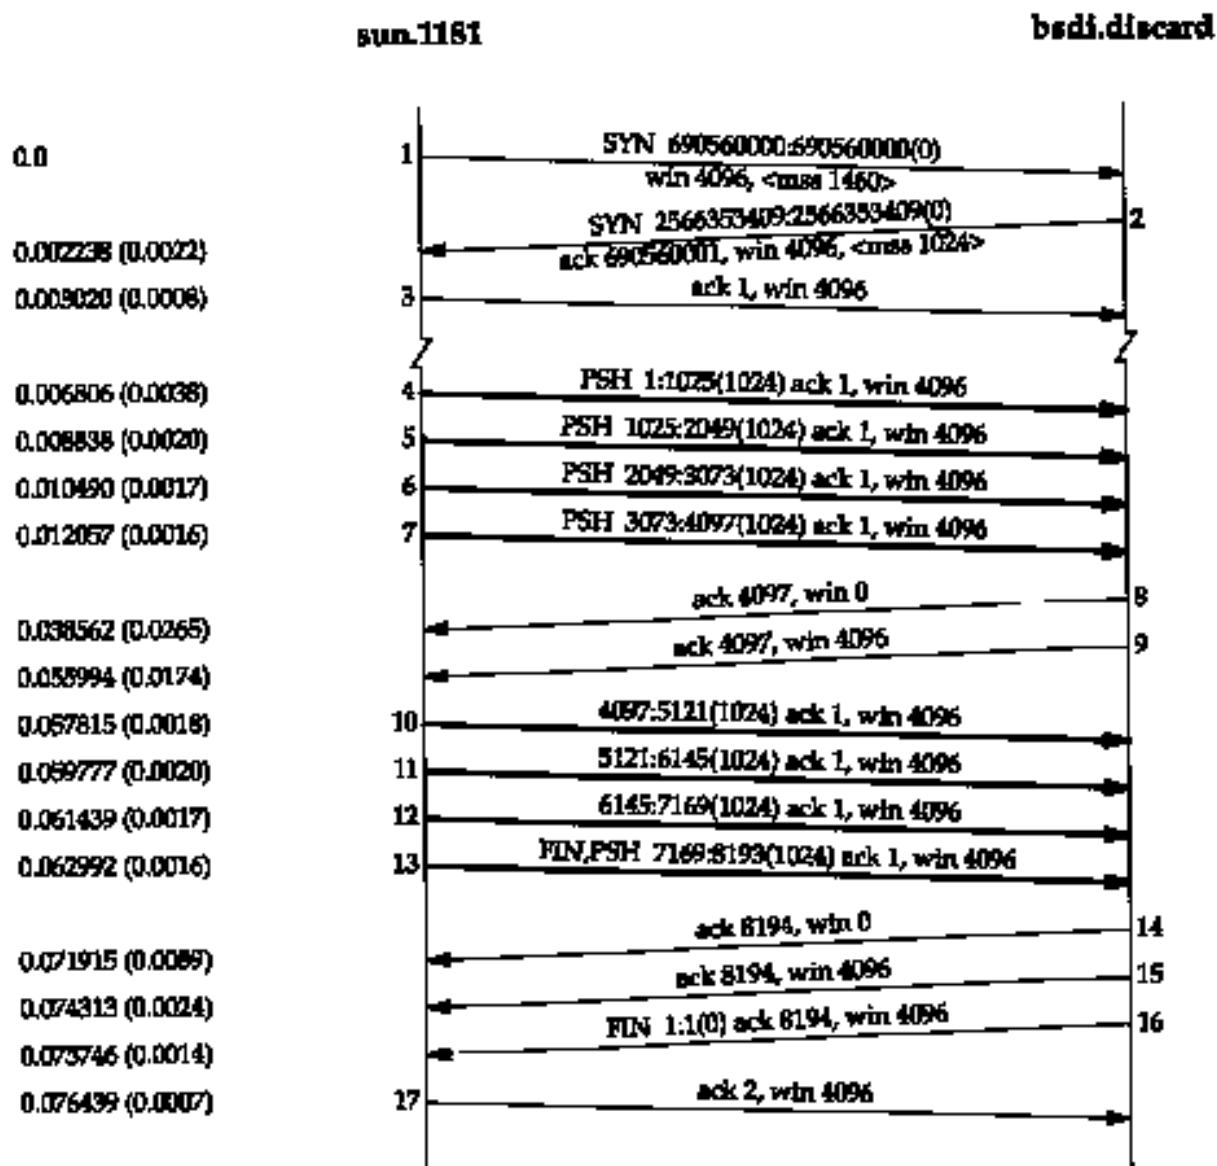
sun.1181

bsdi.discard

0.0

1

SYN 690560000:690560000(0) win 4096, <mss 1460>

0.002238 (0.0022)

SYN 2566353409:2566353409(0) ack 690560001, win 4096, <mss 1024>

2

0.003020 (0.0008)

3

ack 1, win 4096

0.006806 (0.0038)

4

PSH 1:1025(1024) ack 1, win 4096

0.008838 (0.0020)

5

PSH 1025:2049(1024) ack 1, win 4096

0.010490 (0.0017)

6

PSH 2049:3073(1024) ack 1, win 4096

0.012057 (0.0016)

7

PSH 3073:4097(1024) ack 1, win 4096

ack 4097, win 0

8

0.038562 (0.0265)

ack 4097, win 4096

9

0.055994 (0.0174)

0.057815 (0.0018)

10

4097:5121(1024) ack 1, win 4096

0.059777 (0.0020)

11

5121:6145(1024) ack 1, win 4096

0.061439 (0.0017)

12

6145:7169(1024) ack 1, win 4096

0.062992 (0.0016)

13

FIN,PSH 7169:8193(1024) ack 1, win 4096

ack 8194, win 0

14

0.071915 (0.0089)

ack 8194, win 4096

15

0.074313 (0.0024)

FIN 1:1(0) ack 8194, win 4096

16

0.075746 (0.0014)

0.076439 (0.0007)

17

ack 2, win 4096